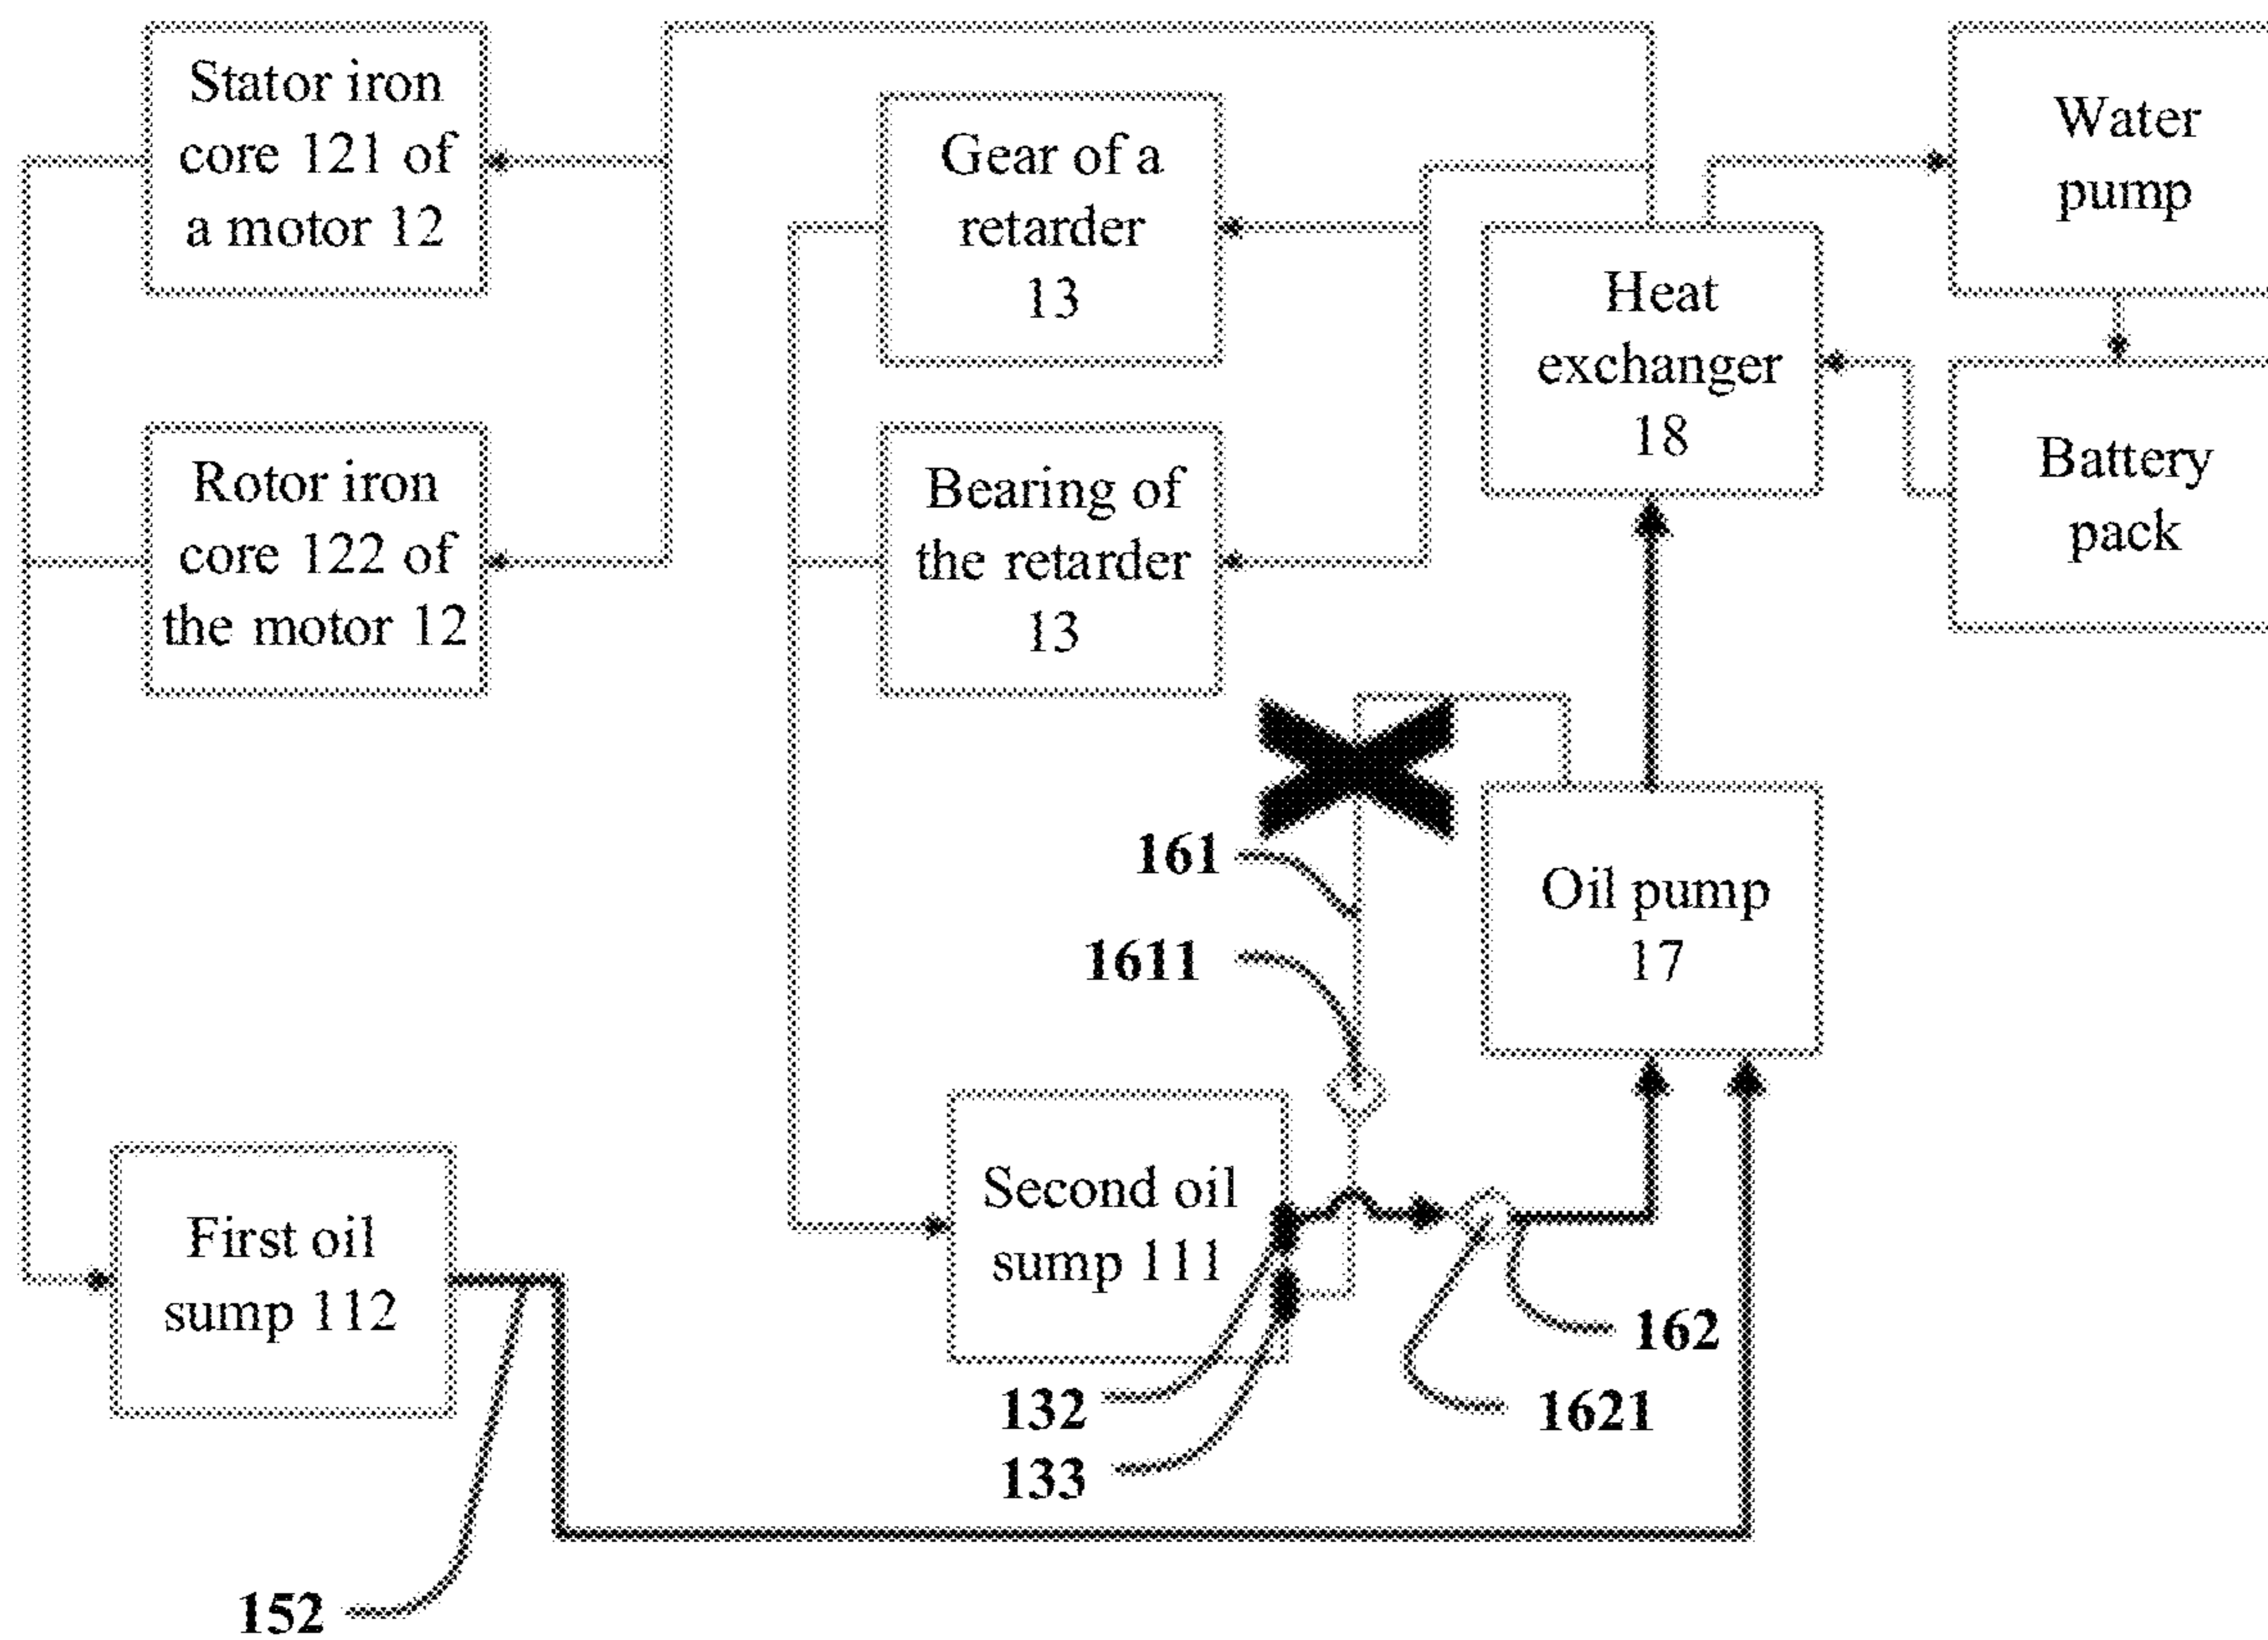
Stator iron core 121 of a motor 12

Gear of a retarder 13

Water pump

Heat exchanger 18

Battery pack

Rotor iron core 122 of the motor 12

Bearing of the retarder 13

161

1611

Oil pump 17

Second oil sump 111

First oil sump 112

162

132

1621

133

152